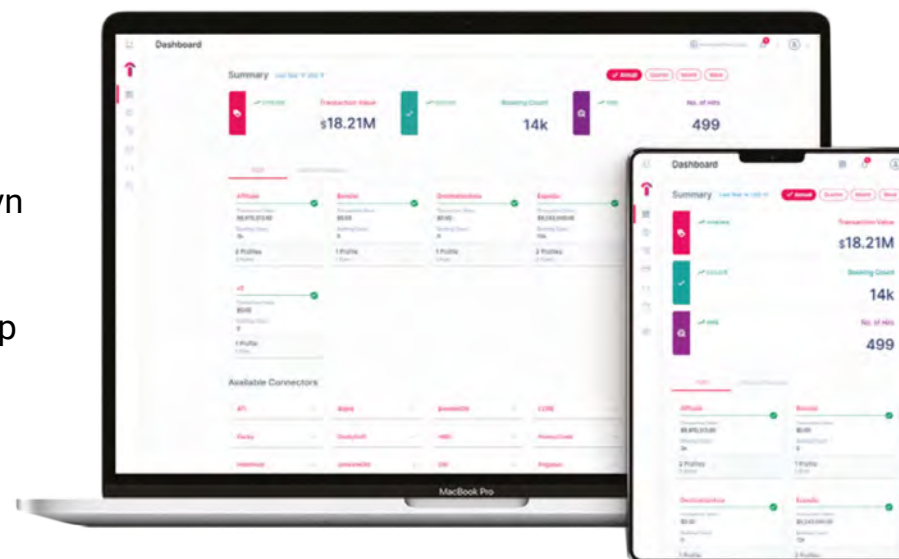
wn

p

Dashboard

Summary

Transaction Value
$18.21M

Booking Count
14k

No. of Hits
499

Affinity

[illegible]

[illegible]

Expedia

Available Connectors

MacBook Pro

Dashboard

Summary

Transaction Value
$18.21M

Booking Count
14k

No. of Hits
499

Affinity

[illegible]

Expedia